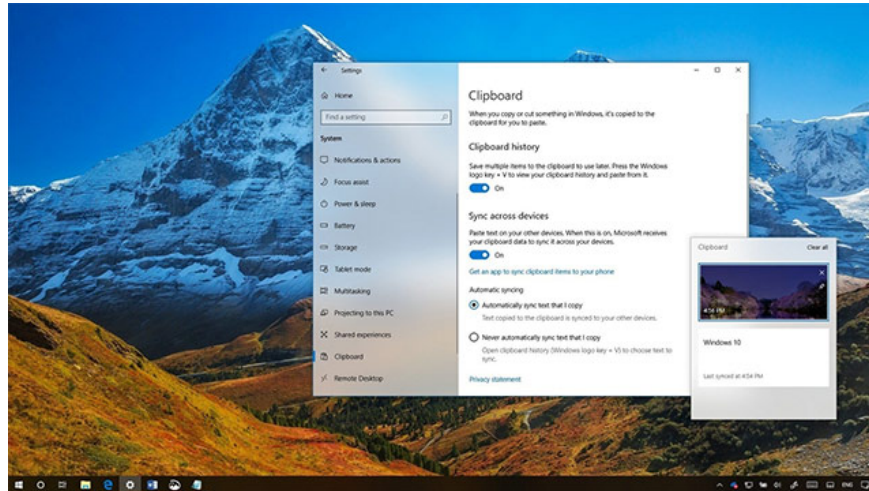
Settings

Home

Find a setting

System

Notifications & actions

Focus assist

Power & sleep

Battery

Storage

Tablet mode

Multitasking

Projecting to this PC

Shared experiences

Clipboard

Remote Desktop

Clipboard

When you copy or cut something in Windows, it's copied to the clipboard for you to paste.

Clipboard history

Save multiple items to the clipboard to use later. Press the Windows logo key + V to view your clipboard history and paste from it.

On

Sync across devices

Paste text on your other devices. When this is on, Microsoft receives your clipboard data to sync it across your devices.

On

Get an app to sync clipboard items to your phone

Automatic syncing

Automatically sync text that I copy

Text copied to the clipboard is synced to your other devices.

Never automatically sync text that I copy

Open clipboard history (Windows logo key + V) to choose text to sync.

Privacy statement

Clipboard

Clear all

4:54 PM

Windows 10

Last synced at 4:54 PM